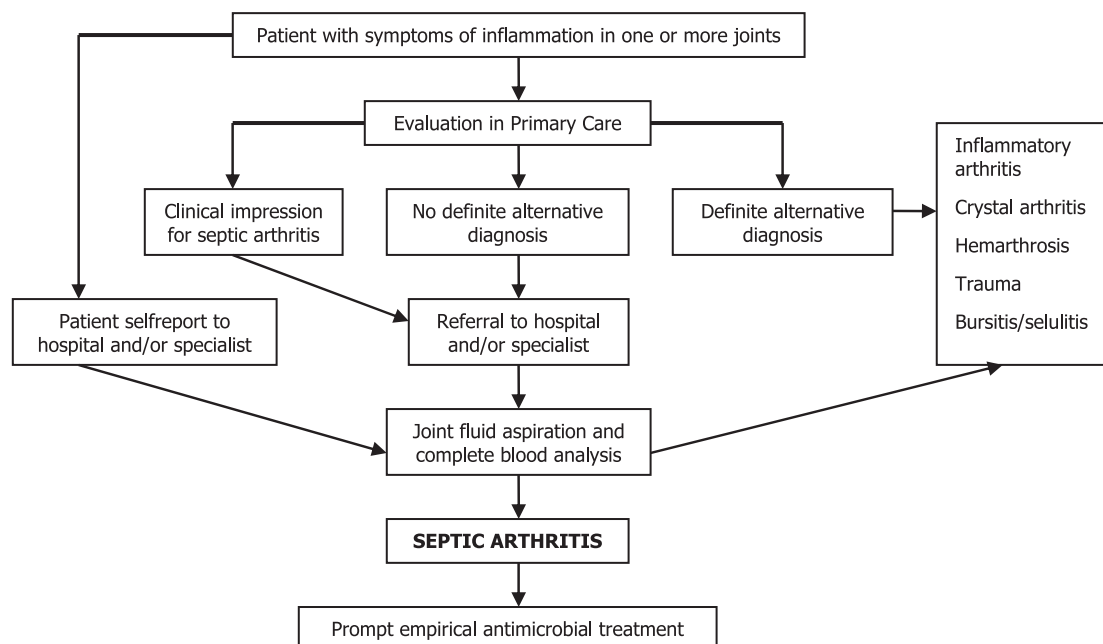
Patient with symptoms of inflammation in one or more joints

Evaluation in Primary Care

Clinical impression for septic arthritis

No definite alternative diagnosis

Definite alternative diagnosis

Inflammatory arthritis

Crystal arthritis

Hemarthrosis

Trauma

Bursitis/selulitis

Patient selfreport to hospital and/or specialist

Referral to hospital and/or specialist

Joint fluid aspiration and complete blood analysis

SEPTIC ARTHRITIS

Prompt empirical antimicrobial treatment